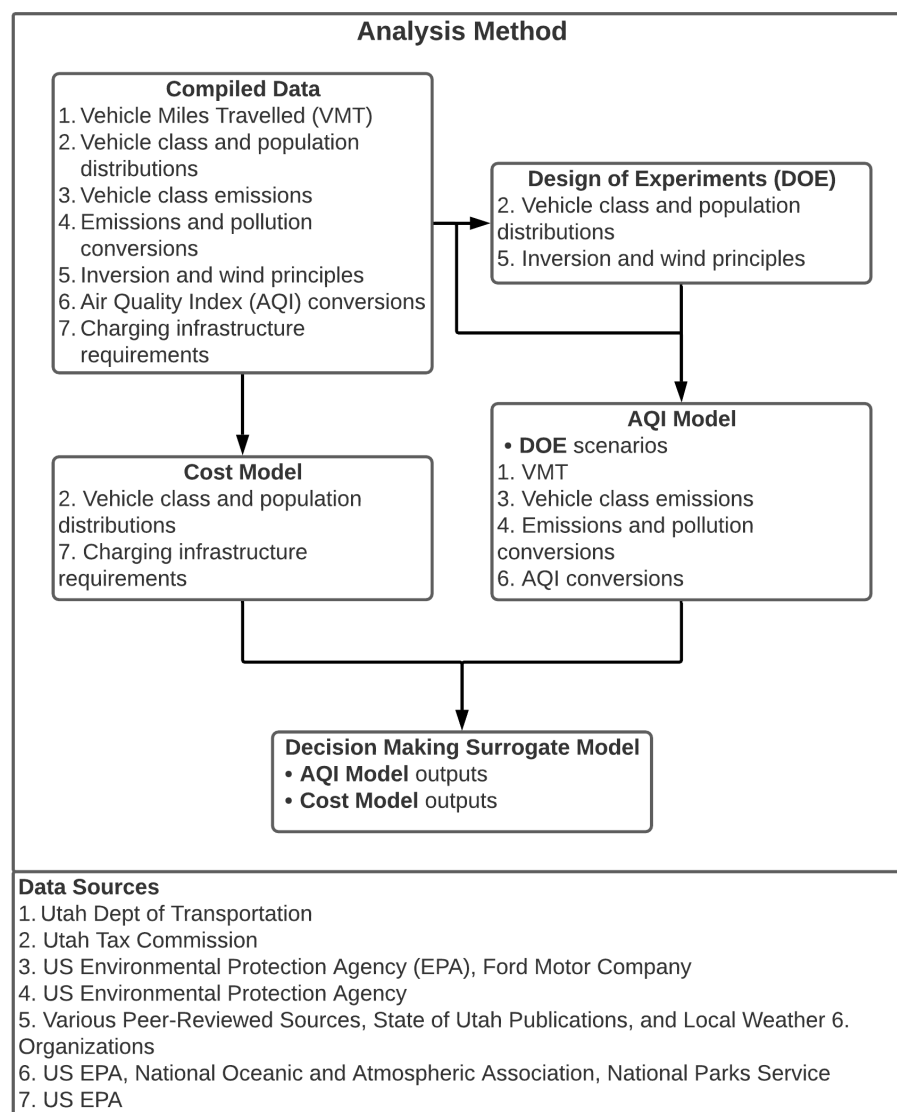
Analysis Method

Compiled Data
1. Vehicle Miles Travelled (VMT)
2. Vehicle class and population distributions
3. Vehicle class emissions
4. Emissions and pollution conversions
5. Inversion and wind principles
6. Air Quality Index (AQI) conversions
7. Charging infrastructure requirements

Design of Experiments (DOE)
2. Vehicle class and population distributions
5. Inversion and wind principles

AQI Model
• DOE scenarios
1. VMT
3. Vehicle class emissions
4. Emissions and pollution conversions
6. AQI conversions

Cost Model
2. Vehicle class and population distributions
7. Charging infrastructure requirements

Decision Making Surrogate Model
• AQI Model outputs
• Cost Model outputs

Data Sources
1. Utah Dept of Transportation
2. Utah Tax Commission
3. US Environmental Protection Agency (EPA), Ford Motor Company
4. US Environmental Protection Agency
5. Various Peer-Reviewed Sources, State of Utah Publications, and Local Weather 6. Organizations
6. US EPA, National Oceanic and Atmospheric Association, National Parks Service
7. US EPA